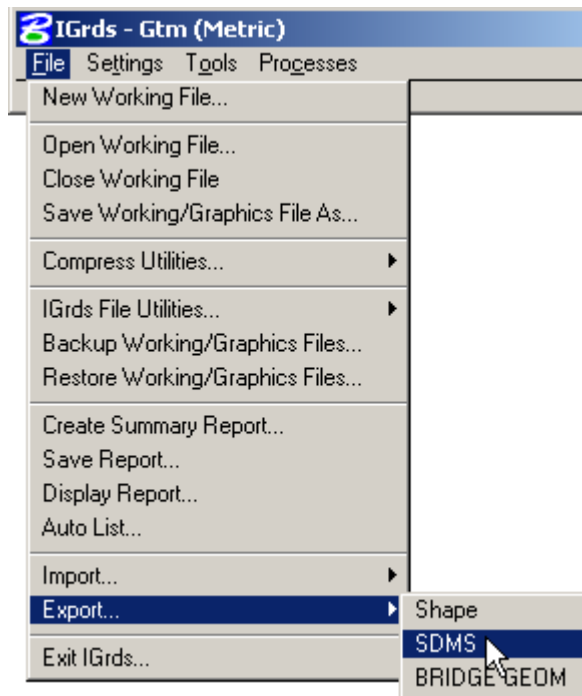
IGrds - Gtm (Metric)

File Settings Tools Processes

New Working File...

Open Working File...
Close Working File
Save Working/Graphics File As...

Compress Utilities...

IGrds File Utilities...
Backup Working/Graphics Files...
Restore Working/Graphics Files...

Create Summary Report...
Save Report...
Display Report...
Auto List...

Import...
Export...

Exit IGrds...

Shape
SDMS
BRIDGE GEOM